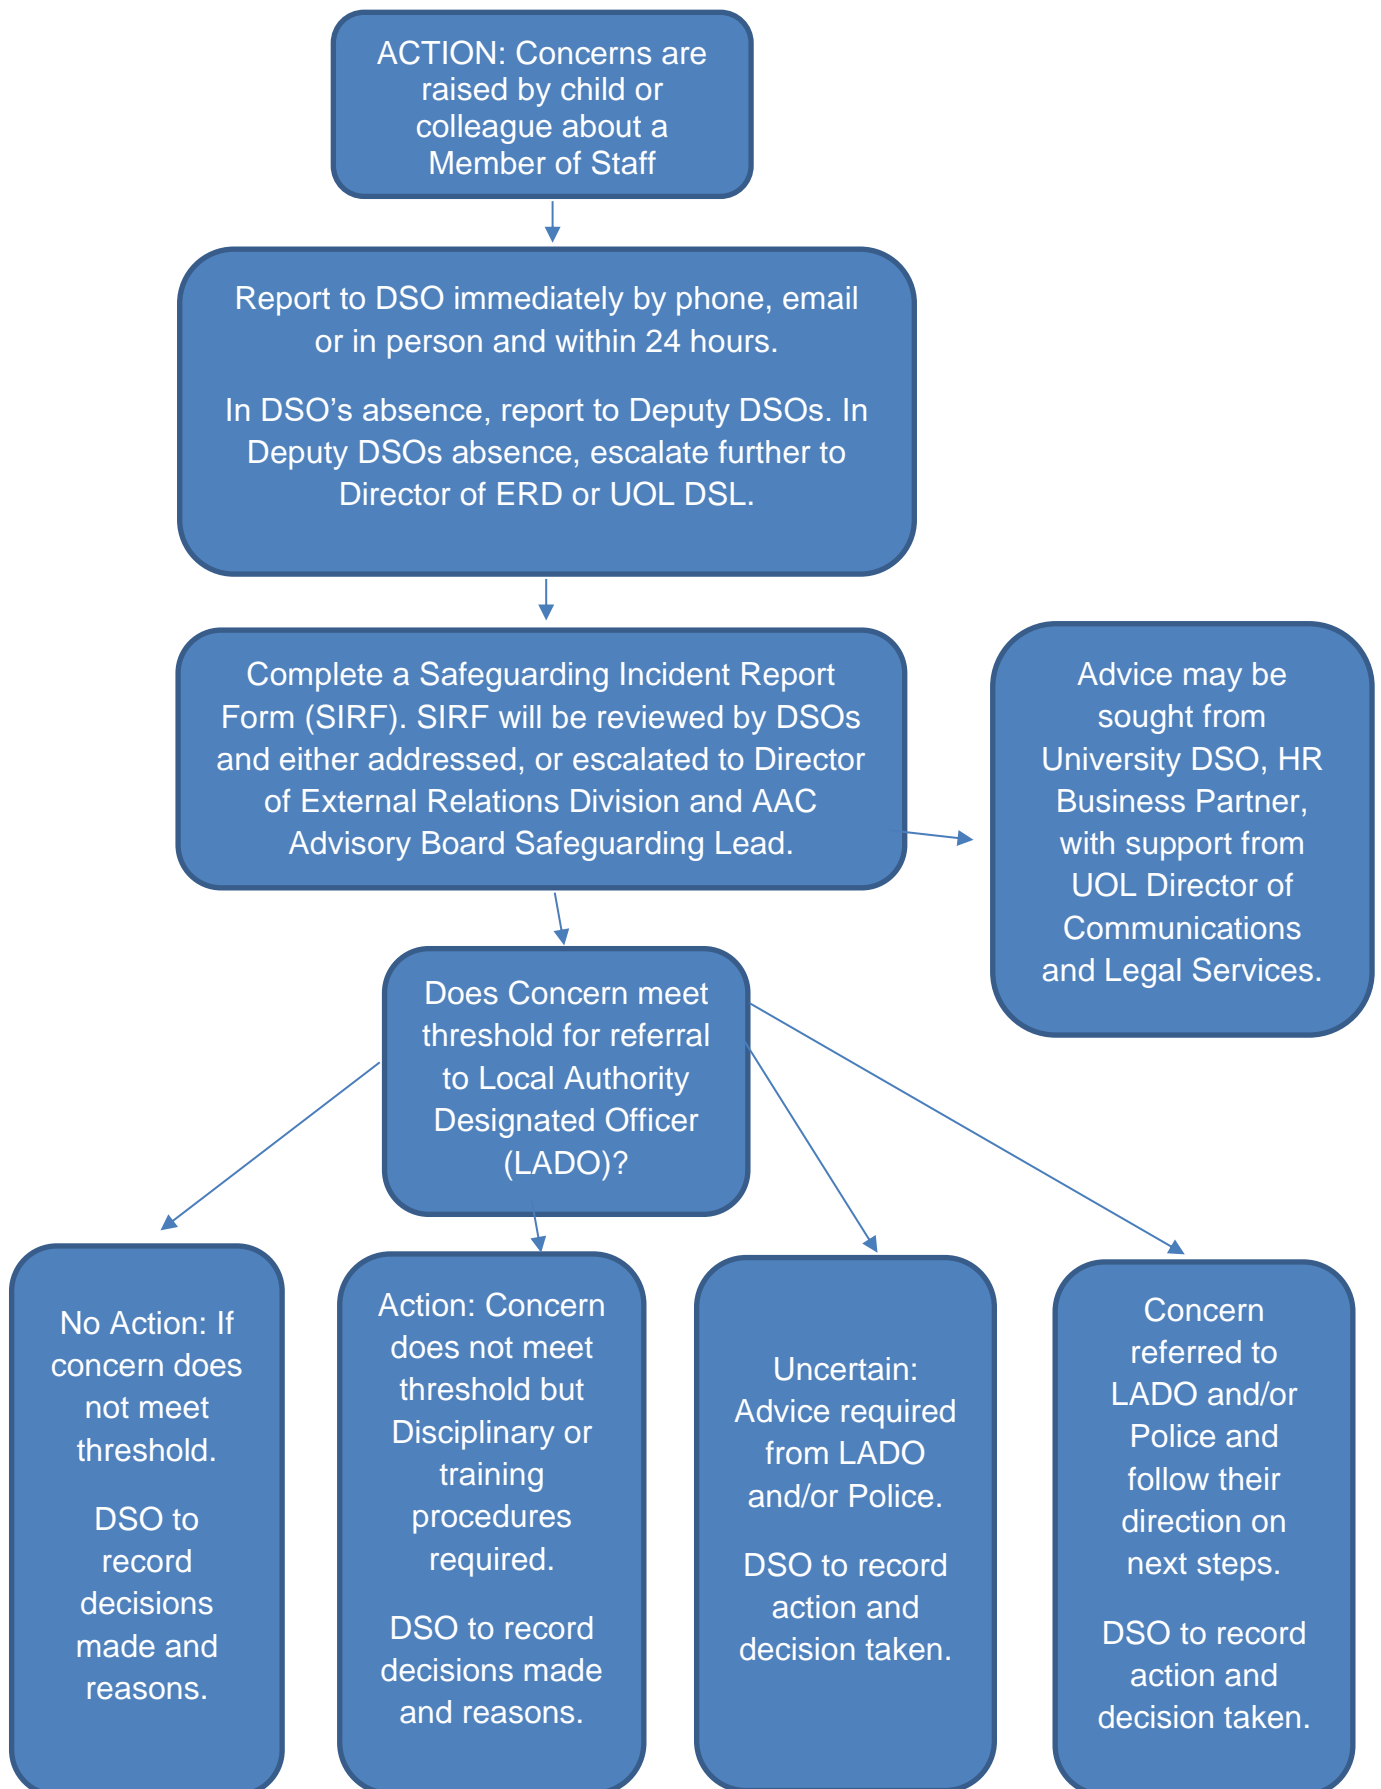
ACTION: Concerns are raised by child or colleague about a Member of Staff

Report to DSO immediately by phone, email or in person and within 24 hours.

In DSO’s absence, report to Deputy DSOs. In Deputy DSOs absence, escalate further to Director of ERD or UOL DSL.

Complete a Safeguarding Incident Report Form (SIRF). SIRF will be reviewed by DSOs and either addressed, or escalated to Director of External Relations Division and AAC Advisory Board Safeguarding Lead.

Advice may be sought from University DSO, HR Business Partner, with support from UOL Director of Communications and Legal Services.

Does Concern meet threshold for referral to Local Authority Designated Officer (LADO)?

No Action: If concern does not meet threshold.

DSO to record decisions made and reasons.

Action: Concern does not meet threshold but Disciplinary or training procedures required.

DSO to record decisions made and reasons.

Uncertain: Advice required from LADO and/or Police.

DSO to record action and decision taken.

Concern referred to LADO and/or Police and follow their direction on next steps.

DSO to record action and decision taken.